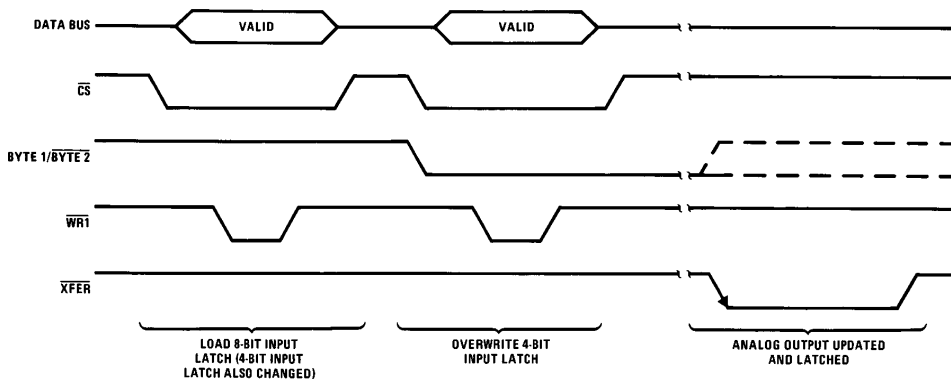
DATA BUS

VALID

VALID

$\overline{CS}$

BYTE 1/$\overline{BYTE\ 2}$

$\overline{WR1}$

$\overline{XFER}$

LOAD 8-BIT INPUT LATCH (4-BIT INPUT LATCH ALSO CHANGED)

OVERWRITE 4-BIT INPUT LATCH

ANALOG OUTPUT UPDATED AND LATCHED